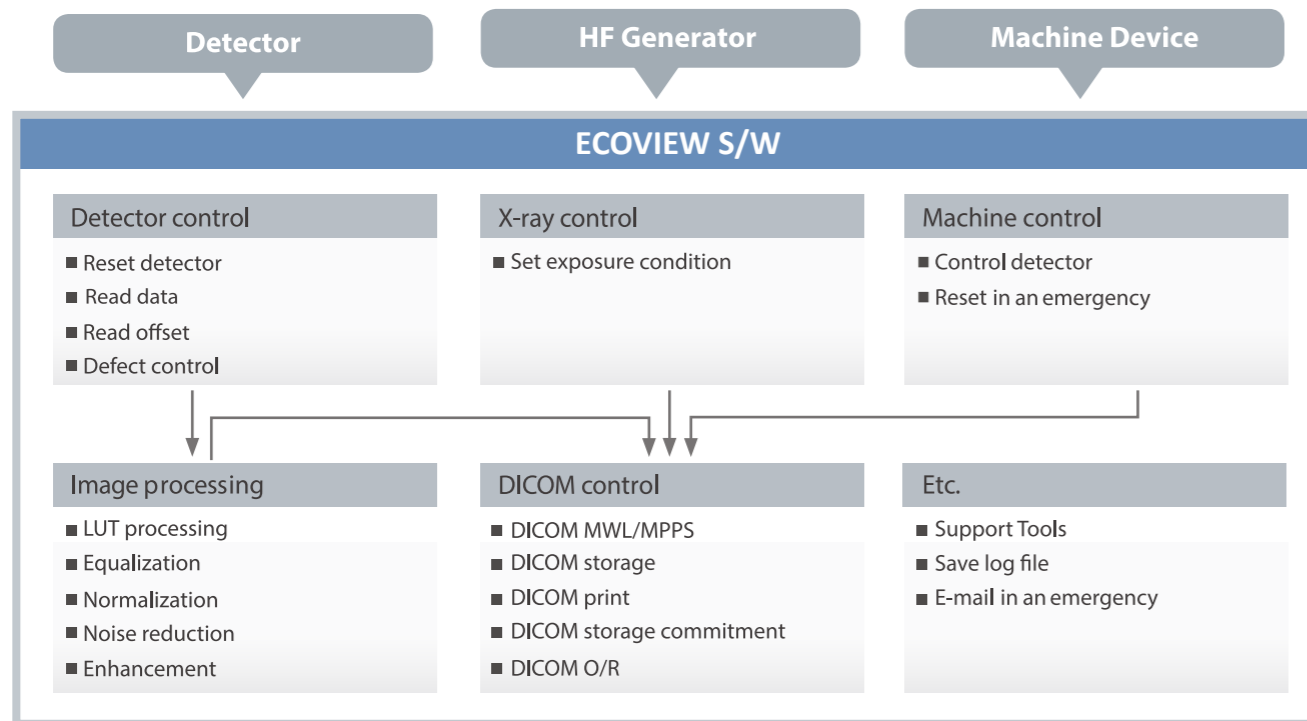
Detector

HF Generator

Machine Device

ECOVIEW S/W

Detector control
■ Reset detector
■ Read data
■ Read offset
■ Defect control

X-ray control
■ Set exposure condition

Machine control
■ Control detector
■ Reset in an emergency

Image processing
■ LUT processing
■ Equalization
■ Normalization
■ Noise reduction
■ Enhancement

DICOM control
■ DICOM MWL/MPPS
■ DICOM storage
■ DICOM print
■ DICOM storage commitment
■ DICOM O/R

Etc.
■ Support Tools
■ Save log file
■ E-mail in an emergency